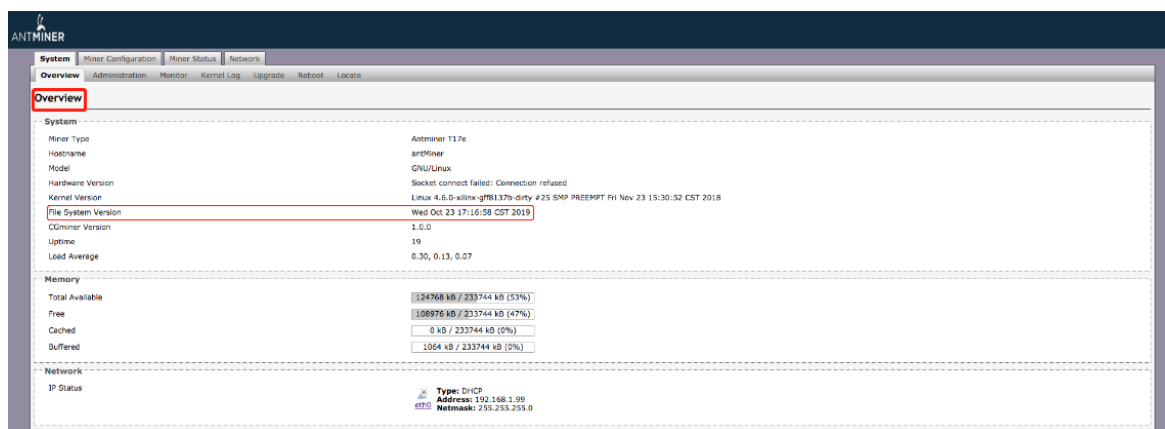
ANTMINER

System | Miner Configuration | Miner Status | Network

Overview | Administration | Monitor | Kernel Log | Upgrade | Reboot | Locate

Overview

System

| | |
|---|---|
| Miner Type | Antminer T17e |
| Hostname | antMiner |
| Model | GNU/Linux |
| Hardware Version | Socket connect failed: Connection refused |
| Kernel Version | Linux 4.6.0-xilinx-gff8137b-dirty #25 SMP PREEMPT Fri Nov 23 15:30:52 CST 2018 |
| File System Version | Wed Oct 23 17:16:58 CST 2019 |
| CGminer Version | 1.0.0 |
| Uptime | 19 |
| Load Average | 0.30, 0.13, 0.07 |

Memory

| | |
|---|---|
| Total Available | 124768 kB / 233744 kB (53%) |
| Free | 108976 kB / 233744 kB (47%) |
| Cached | 0 kB / 233744 kB (0%) |
| Buffered | 1064 kB / 233744 kB (0%) |

Network

| | |
|---|---|
| IP Status | eth0 Type: DHCP Address: 192.168.1.99 Netmask: 255.255.255.0 |